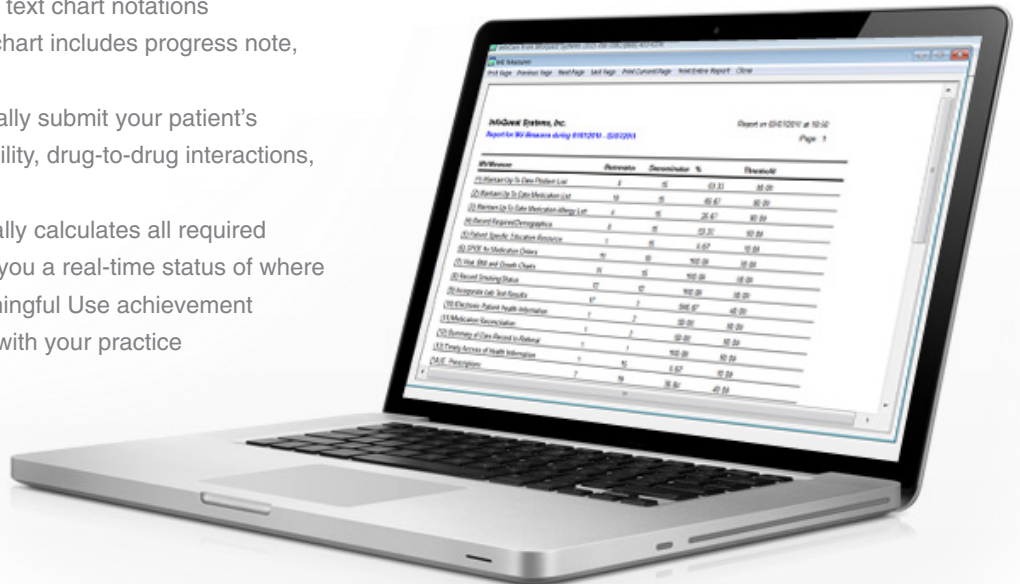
text chart notations
chart includes progress note,

ally submit your patient's
ility, drug-to-drug interactions,

ally calculates all required
you a real-time status of where
ningful Use achievement
with your practice

InfoQuest Systems, Inc.
Report for MU Measures during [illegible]
Report on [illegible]
Page: 1

| MU Measure | Numerator | Denominator | % | Threshold |
|---|---|---|---|---|
| (1) Maintain Up To Date Problem List | 8 | 15 | 53.33 | 80.00 |
| (2) Maintain Up To Date Medication List | 14 | 15 | 93.67 | 80.00 |
| (3) Maintain Up To Date Medication Allergy List | 4 | 15 | 26.67 | 80.00 |
| (4) Record Required Demographics | 8 | 15 | 53.33 | 50.00 |
| (5) Patient Specific Education Resource | 1 | 15 | 6.67 | 10.00 |
| (6) CPOE for Medication Orders | 10 | 10 | 100.00 | 30.00 |
| (7) Vital, BMI and Growth Charts | 15 | 15 | 100.00 | 50.00 |
| (8) Record Smoking Status | 12 | 12 | 100.00 | 50.00 |
| (9) Incorporate Lab Test Results | 17 | 3 | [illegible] | 40.00 |
| (10) Electronic Patient Health Information | 1 | 2 | 50.00 | 50.00 |
| (11) Medication Reconciliation | 1 | 2 | 50.00 | 50.00 |
| (12) Summary of Care Record to Referral | 1 | 1 | 100.00 | 50.00 |
| (13) Timely Access of Health Information | 1 | 15 | 6.67 | 10.00 |
| (14) E-Prescriptions | 7 | 19 | 36.84 | 40.00 |